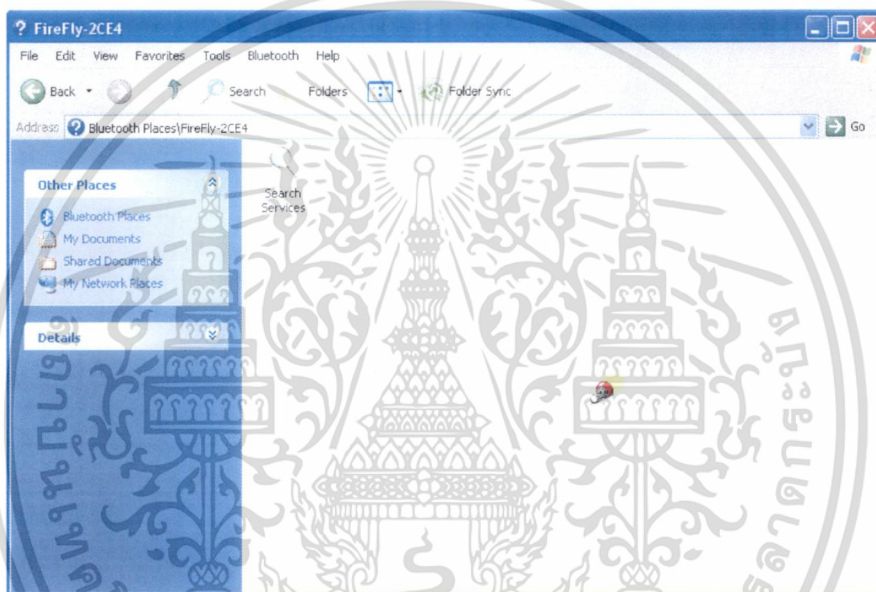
FireFly-2CE4

File Edit View Favorites Tools Bluetooth Help

Back Search Folders Folder Sync

Address Bluetooth Places\FireFly-2CE4 Go

Search Services

Other Places

Bluetooth Places
My Documents
Shared Documents
My Network Places

Details